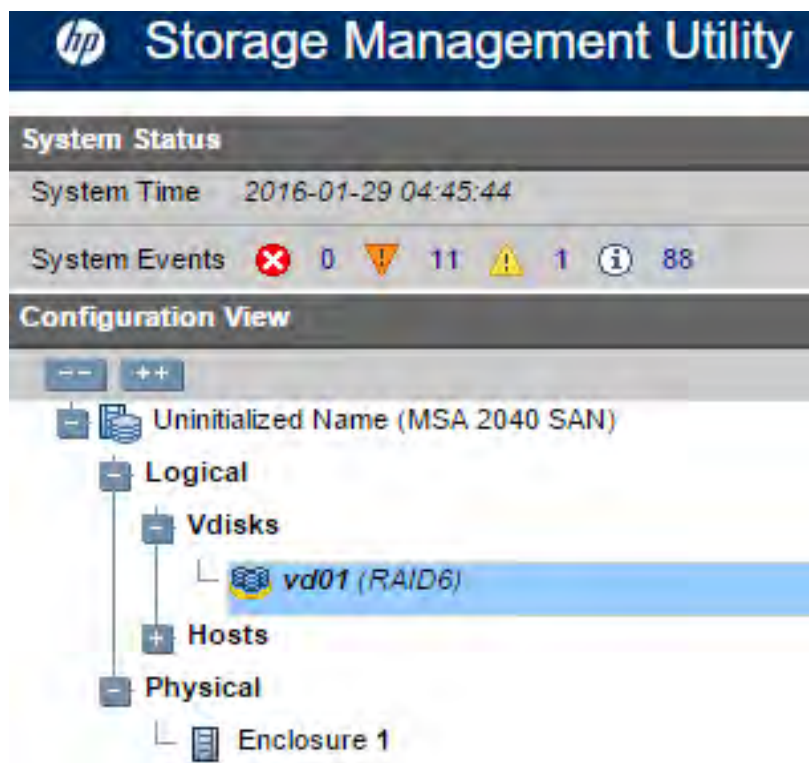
hp Storage Management Utility

System Status

System Time 2016-01-29 04:45:44

System Events 0 11 1 88

Configuration View

-- ++

Uninitialized Name (MSA 2040 SAN)

Logical

Vdisks

vd01 (RAID6)

Hosts

Physical

Enclosure 1